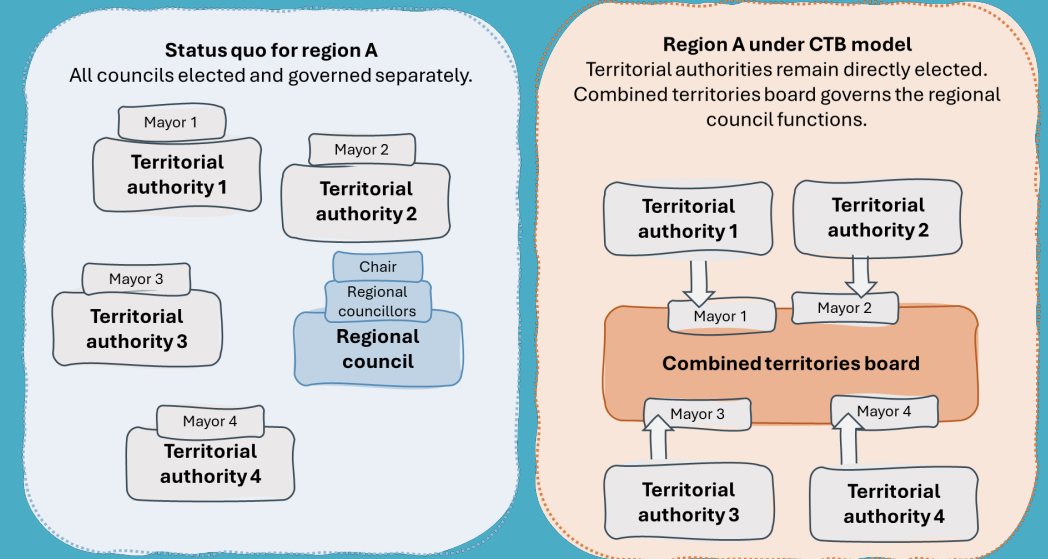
Status quo for region A
All councils elected and governed separately.

Mayor 1
Territorial authority 1

Mayor 2
Territorial authority 2

Mayor 3
Territorial authority 3

Chair
Regional councillors
Regional council

Mayor 4
Territorial authority 4

Region A under CTB model
Territorial authorities remain directly elected. Combined territories board governs the regional council functions.

Territorial authority 1

Territorial authority 2

Mayor 1

Mayor 2

Combined territories board

Mayor 3

Mayor 4

Territorial authority 3

Territorial authority 4